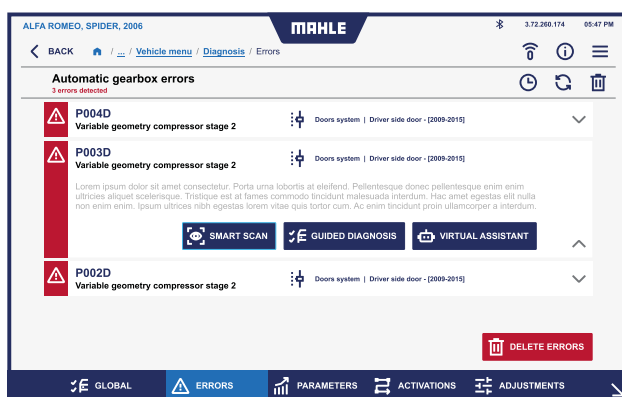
ALFA ROMEO, SPIDER, 2006

MAHLE

3.72.260.174 05:47 PM

BACK / ... / Vehicle menu / Diagnosis / Errors

Automatic gearbox errors
3 errors detected

P004D
Variable geometry compressor stage 2
Doors system | Driver side door - [2009-2015]

P003D
Variable geometry compressor stage 2
Doors system | Driver side door - [2009-2015]

Lorem ipsum dolor sit amet consectetur. Porta urna lobortis at eleifend. Pellentesque donec pellentesque enim enim ultricies aliquet scelerisque. Tristique est at fames commodo tincidunt malesuada interdum. Hac amet egestas elit nulla non enim enim. Ipsum ultrices nibh egestas lorem vitae quis tortor cum. Ac enim tincidunt proin ullamcorper a interdum.

SMART SCAN
GUIDED DIAGNOSIS
VIRTUAL ASSISTANT

P002D
Variable geometry compressor stage 2
Doors system | Driver side door - [2009-2015]

DELETE ERRORS

GLOBAL
ERRORS
PARAMETERS
ACTIVATIONS
ADJUSTMENTS